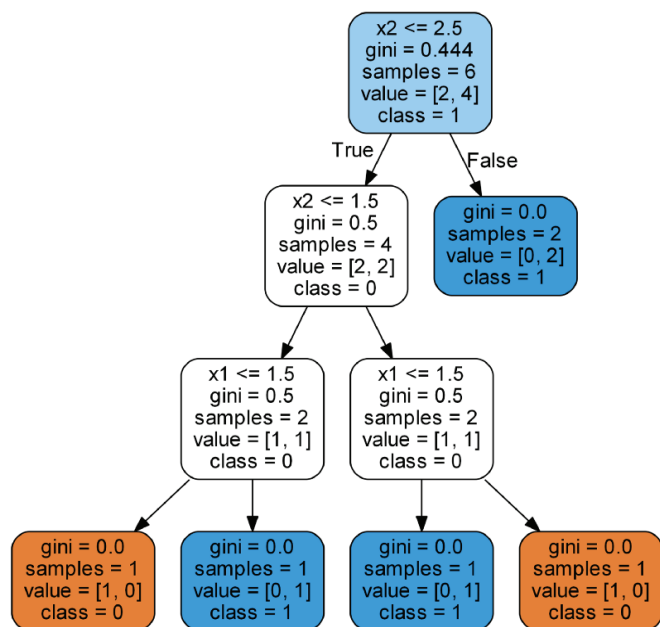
x2 <= 2.5
gini = 0.444
samples = 6
value = [2, 4]
class = 1

True

False

x2 <= 1.5
gini = 0.5
samples = 4
value = [2, 2]
class = 0

gini = 0.0
samples = 2
value = [0, 2]
class = 1

x1 <= 1.5
gini = 0.5
samples = 2
value = [1, 1]
class = 0

x1 <= 1.5
gini = 0.5
samples = 2
value = [1, 1]
class = 0

gini = 0.0
samples = 1
value = [1, 0]
class = 0

gini = 0.0
samples = 1
value = [0, 1]
class = 1

gini = 0.0
samples = 1
value = [0, 1]
class = 1

gini = 0.0
samples = 1
value = [1, 0]
class = 0